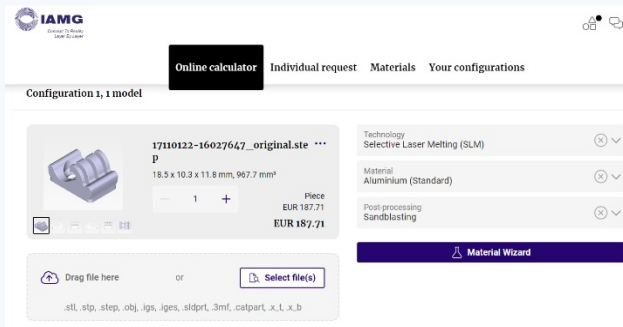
IAMG
Concept To Reality Layer By Layer

Online calculator Individual request Materials Your configurations

Configuration 1, 1 model

17110122-16027647_original.step ···
18.5 x 10.3 x 11.8 mm, 967.7 mm³
— 1 +
Piece
EUR 187.71
EUR 187.71

Drag file here or Select file(s)
.stl, .stp, .step, .obj, .igs, .iges, .sldprt, .3mf, .catpart, .x_t, .x_b

Technology
Selective Laser Melting (SLM)

Material
Aluminium (Standard)

Post-processing
Sandblasting

Material Wizard